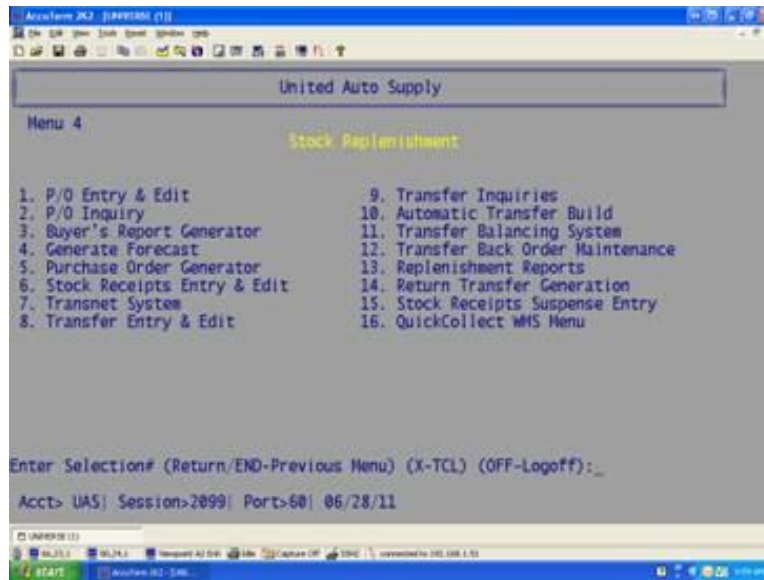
AccuTerm 2K2 - [UNIVERSE (1)]

File Edit View Tools Emul Window Help

United Auto Supply

Menu 4

Stock Replenishment

1. P/O Entry & Edit
2. P/O Inquiry
3. Buyer's Report Generator
4. Generate Forecast
5. Purchase Order Generator
6. Stock Receipts Entry & Edit
7. Transnet System
8. Transfer Entry & Edit

9. Transfer Inquiries
10. Automatic Transfer Build
11. Transfer Balancing System
12. Transfer Back Order Maintenance
13. Replenishment Reports
14. Return Transfer Generation
15. Stock Receipts Suspense Entry
16. QuickCollect WMS Menu

Enter Selection# (Return/END-Previous Menu) (X-TCL) (OFF-Logoff):_

Acct> UAS| Session>2099| Port>60| 06/28/11

UNIVERSE (1)

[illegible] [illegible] Newport AU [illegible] Idle Capture Off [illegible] connected to 192.168.1.51

start AccuTerm 2K2 - [UNI...